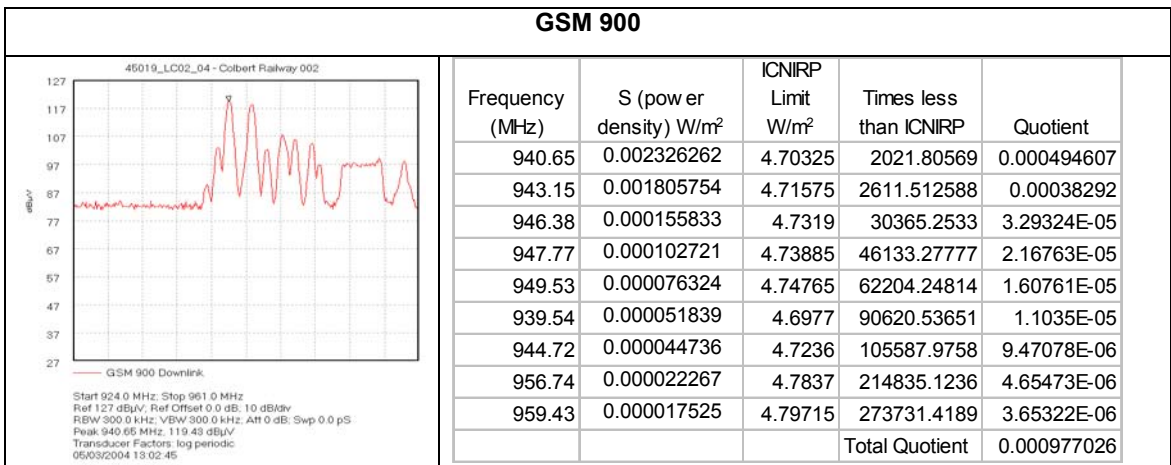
GSM 900

45019_LC02_04 - Colbert Railway 002

127
117
107
97
87
77
67
57
47
37
27

dBµV

GSM 900 Downlink

Start 924.0 MHz; Stop 961.0 MHz
Ref 127 dBµV; Ref Offset 0.0 dB; 10 dB/div
RBW 300.0 kHz; VBW 300.0 kHz; Att 0 dB; Swp 0.0 pS
Peak 940.65 MHz, 119.43 dBµV
Transducer Factors: log periodic
05/03/2004 13:02:45

| Frequency (MHz) | S (pow er density) W/m$^2$ | ICNIRP Limit W/m$^2$ | Times less than ICNIRP | Quotient |
|---|---|---|---|---|
| 940.65 | 0.002326262 | 4.70325 | 2021.80569 | 0.000494607 |
| 943.15 | 0.001805754 | 4.71575 | 2611.512588 | 0.00038292 |
| 946.38 | 0.000155833 | 4.7319 | 30365.2533 | 3.29324E-05 |
| 947.77 | 0.000102721 | 4.73885 | 46133.27777 | 2.16763E-05 |
| 949.53 | 0.000076324 | 4.74765 | 62204.24814 | 1.60761E-05 |
| 939.54 | 0.000051839 | 4.6977 | 90620.53651 | 1.1035E-05 |
| 944.72 | 0.000044736 | 4.7236 | 105587.9758 | 9.47078E-06 |
| 956.74 | 0.000022267 | 4.7837 | 214835.1236 | 4.65473E-06 |
| 959.43 | 0.000017525 | 4.79715 | 273731.4189 | 3.65322E-06 |
| | | | Total Quotient | 0.000977026 |